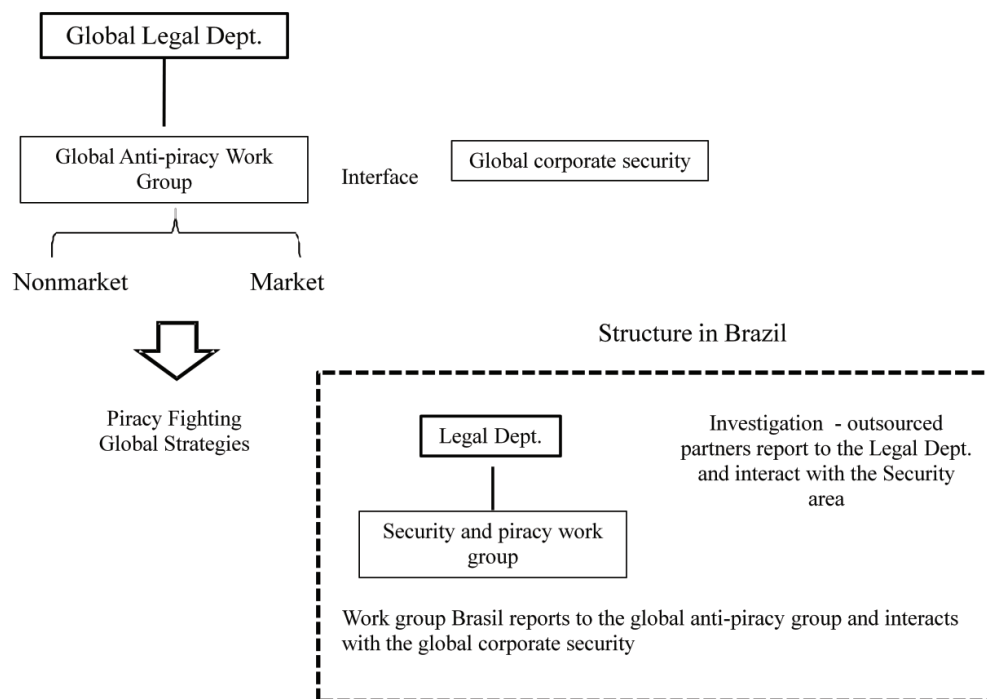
Global Legal Dept.

Global Anti-piracy Work Group

Interface

Global corporate security

Nonmarket

Market

Piracy Fighting Global Strategies

Structure in Brazil

Legal Dept.

Investigation - outsourced partners report to the Legal Dept. and interact with the Security area

Security and piracy work group

Work group Brasil reports to the global anti-piracy group and interacts with the global corporate security